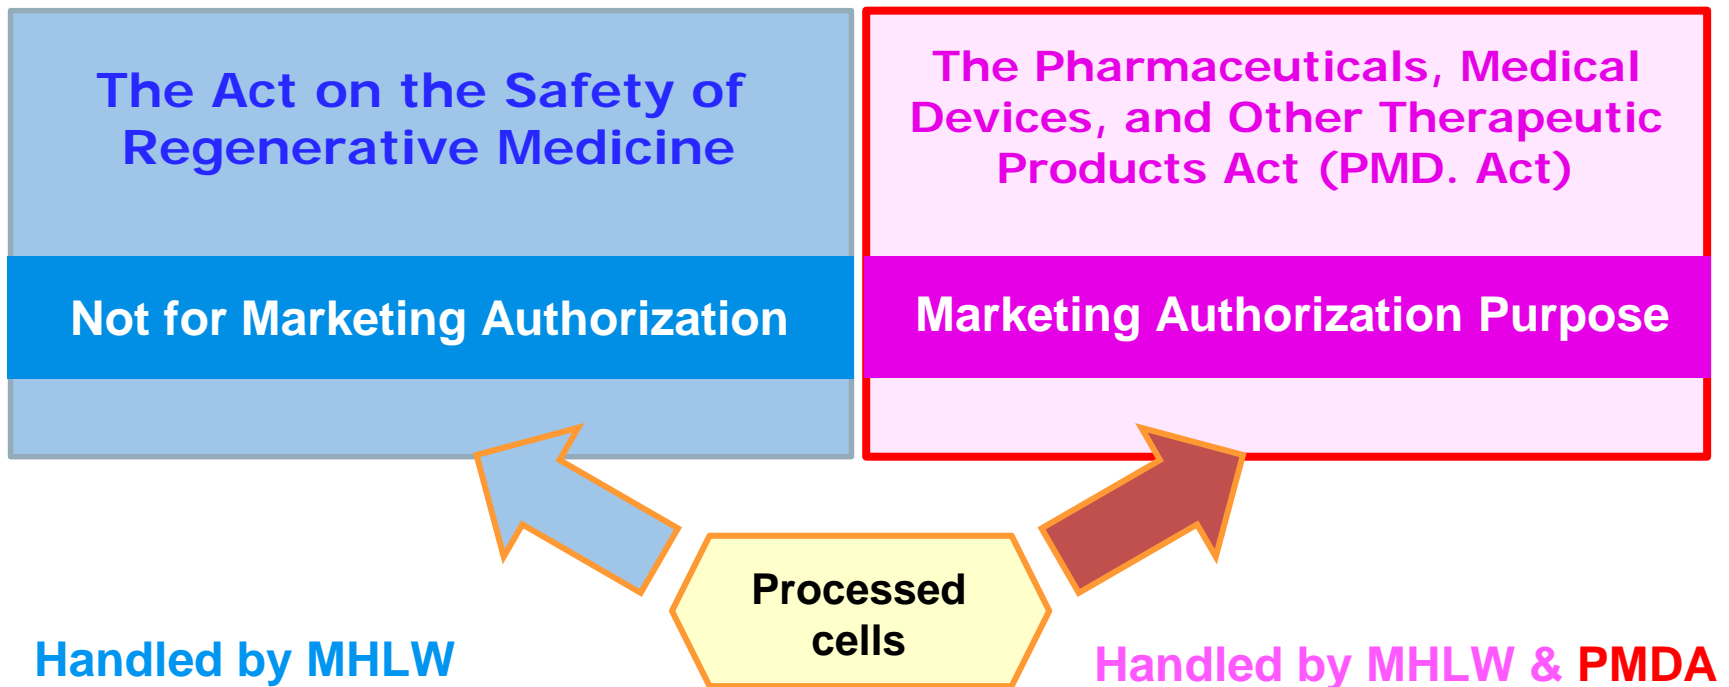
The Act on the Safety of Regenerative Medicine

Not for Marketing Authorization

The Pharmaceuticals, Medical Devices, and Other Therapeutic Products Act (PMD. Act)

Marketing Authorization Purpose

Processed cells

Handled by MHLW

Handled by MHLW & PMDA